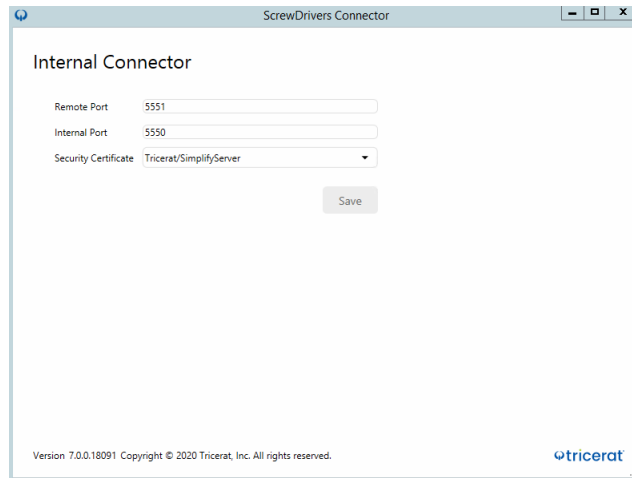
ScrewDrivers Connector

Internal Connector

Remote Port 5551

Internal Port 5550

Security Certificate Tricerat/SimplifyServer

Save

Version 7.0.0.18091 Copyright © 2020 Tricerat, Inc. All rights reserved.

tricerat